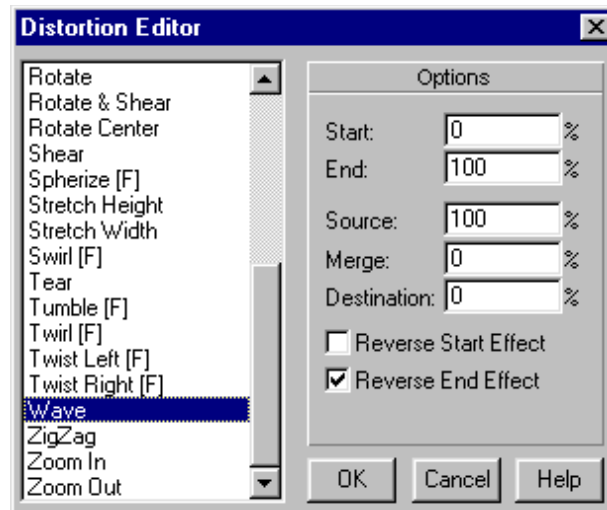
Distortion Editor

Rotate
Rotate & Shear
Rotate Center
Shear
Spherize [F]
Stretch Height
Stretch Width
Swirl [F]
Tear
Tumble [F]
Twirl [F]
Twist Left [F]
Twist Right [F]
Wave
ZigZag
Zoom In
Zoom Out

Options

Start: 0 %
End: 100 %
Source: 100 %
Merge: 0 %
Destination: 0 %

Reverse Start Effect
Reverse End Effect

OK
Cancel
Help